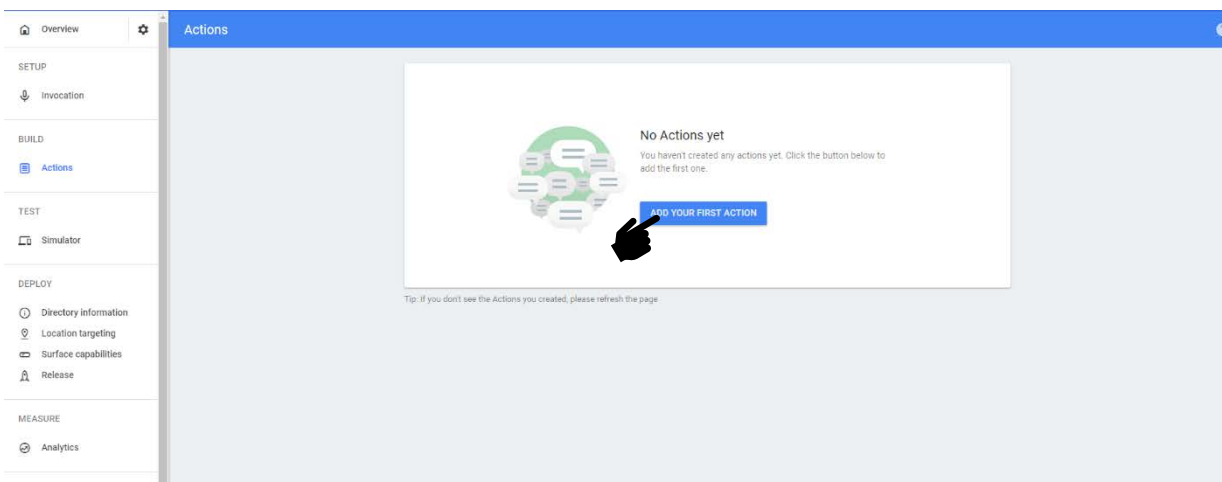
Overview

SETUP

Invocation

BUILD

Actions

TEST

Simulator

DEPLOY

Directory information

Location targeting

Surface capabilities

Release

MEASURE

Analytics

Actions

No Actions yet

You haven't created any actions yet. Click the button below to add the first one.

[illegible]D YOUR FIRST ACTION

Tip: If you don't see the Actions you created, please refresh the page